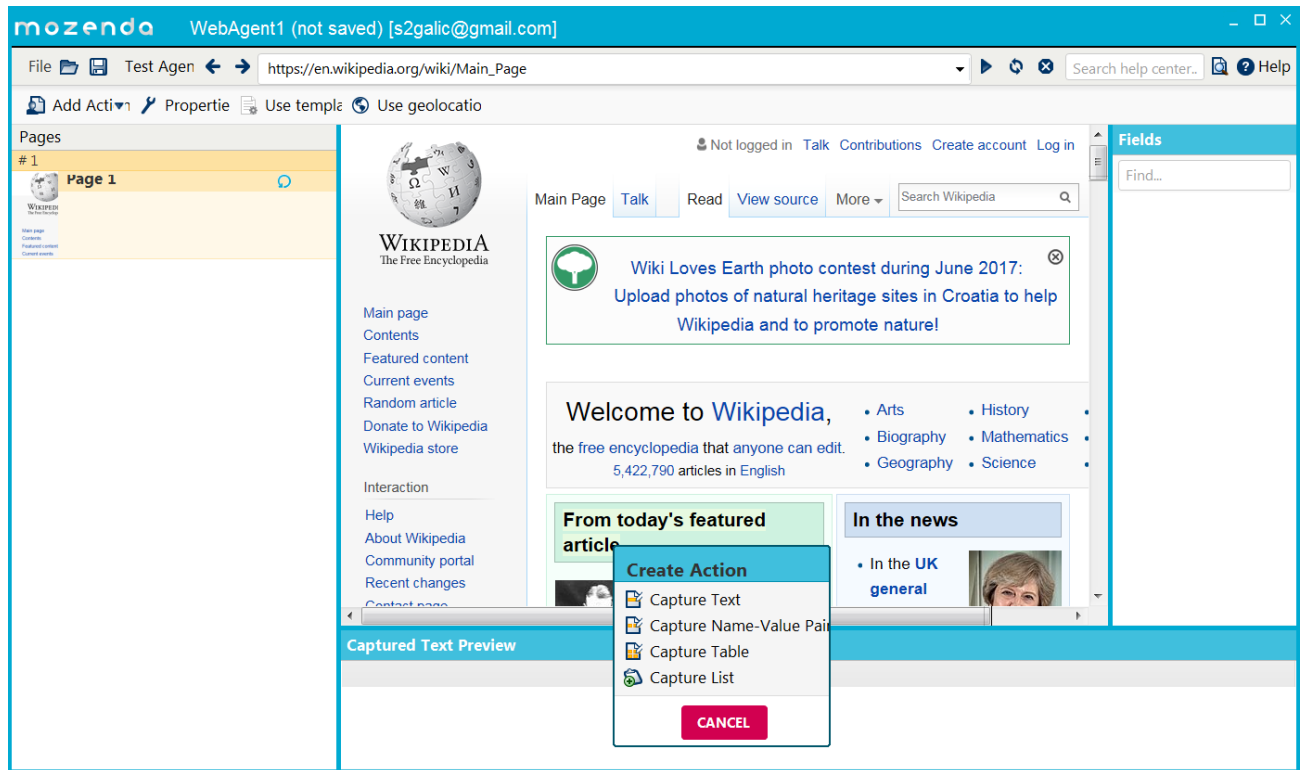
mozenda WebAgent1 (not saved) [s2galic@gmail.com]

File Test Agen https://en.wikipedia.org/wiki/Main_Page Search help center.. Help

Add Acti Propertie Use templa Use geolocatio

Pages
# 1
Page 1

Not logged in Talk Contributions Create account Log in

WIKIPEDIA
The Free Encyclopedia

Main Page Talk Read View source More Search Wikipedia

Wiki Loves Earth photo contest during June 2017: Upload photos of natural heritage sites in Croatia to help Wikipedia and to promote nature!

Main page
Contents
Featured content
Current events
Random article
Donate to Wikipedia
Wikipedia store

Interaction
Help
About Wikipedia
Community portal
Recent changes
Contact page

Welcome to Wikipedia,
the free encyclopedia that anyone can edit.
5,422,790 articles in English

• Arts
• Biography
• Geography
• History
• Mathematics
• Science

From today's featured article

In the news
• In the UK general

Create Action
Capture Text
Capture Name-Value Pai
Capture Table
Capture List
CANCEL

Fields
Find...

Captured Text Preview